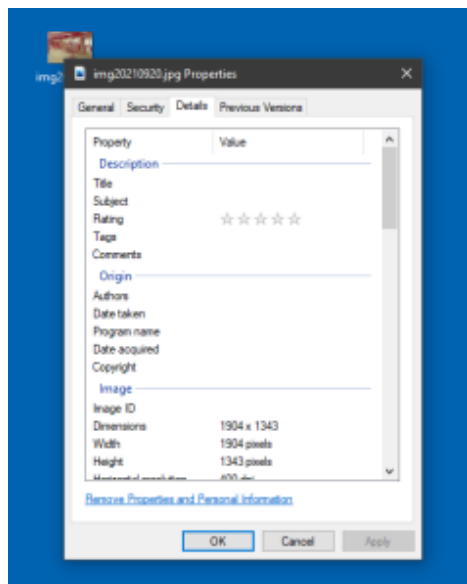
img2

img20210920.jpg Properties

General | Security | Details | Previous Versions

| Property | Value |
|---|---|
| **Description** | |
| Title | |
| Subject | |
| Rating | ☆☆☆☆☆ |
| Tags | |
| Comments | |
| **Origin** | |
| Authors | |
| Date taken | |
| Program name | |
| Date acquired | |
| Copyright | |
| **Image** | |
| Image ID | |
| Dimensions | 1904 x 1343 |
| Width | 1904 pixels |
| Height | 1343 pixels |
| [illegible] | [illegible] |

Remove Properties and Personal Information

OK | Cancel | Apply